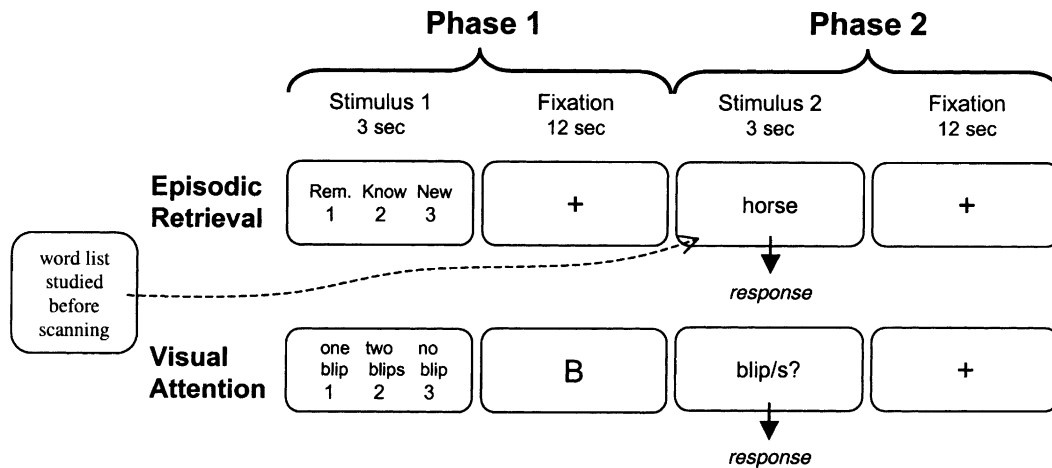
Phase 1

Phase 2

Stimulus 1
3 sec

Fixation
12 sec

Stimulus 2
3 sec

Fixation
12 sec

Episodic Retrieval

Rem. 1 Know 2 New 3

+

horse

+

response

word list studied before scanning

Visual Attention

one blip 1 two blips 2 no blip 3

B

blip/s?

+

response